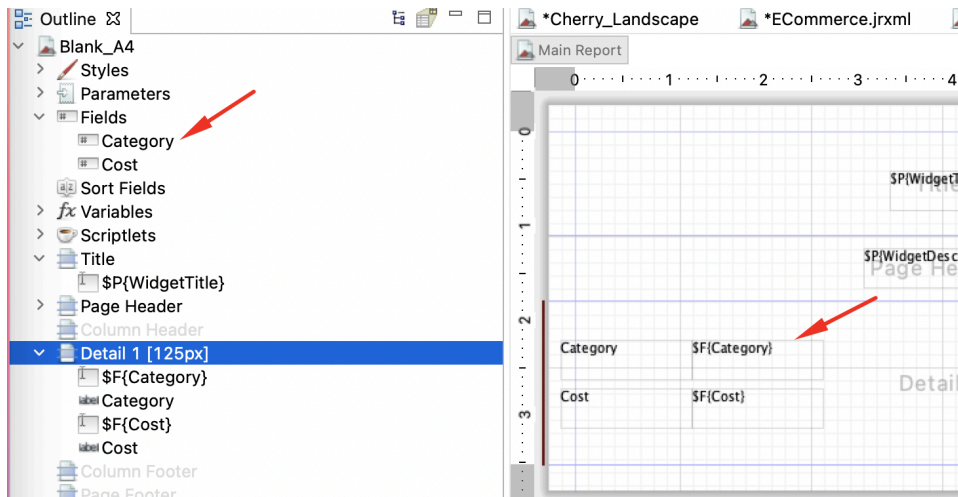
Outline ⊠
Blank_A4
Styles
Parameters
Fields
Category
Cost
Sort Fields
Variables
Scriptlets
Title
$P{WidgetTitle}
Page Header
Column Header
Detail 1 [125px]
$F{Category}
label Category
$F{Cost}
label Cost
Column Footer
Page Footer

*Cherry_Landscape
*ECommerce.jrxml
Main Report
0 1 2 3 4
0
1
2
3
$P{WidgetT
Title
$P{WidgetDesc
Page He
Category
$F{Category}
Cost
$F{Cost}
Detail